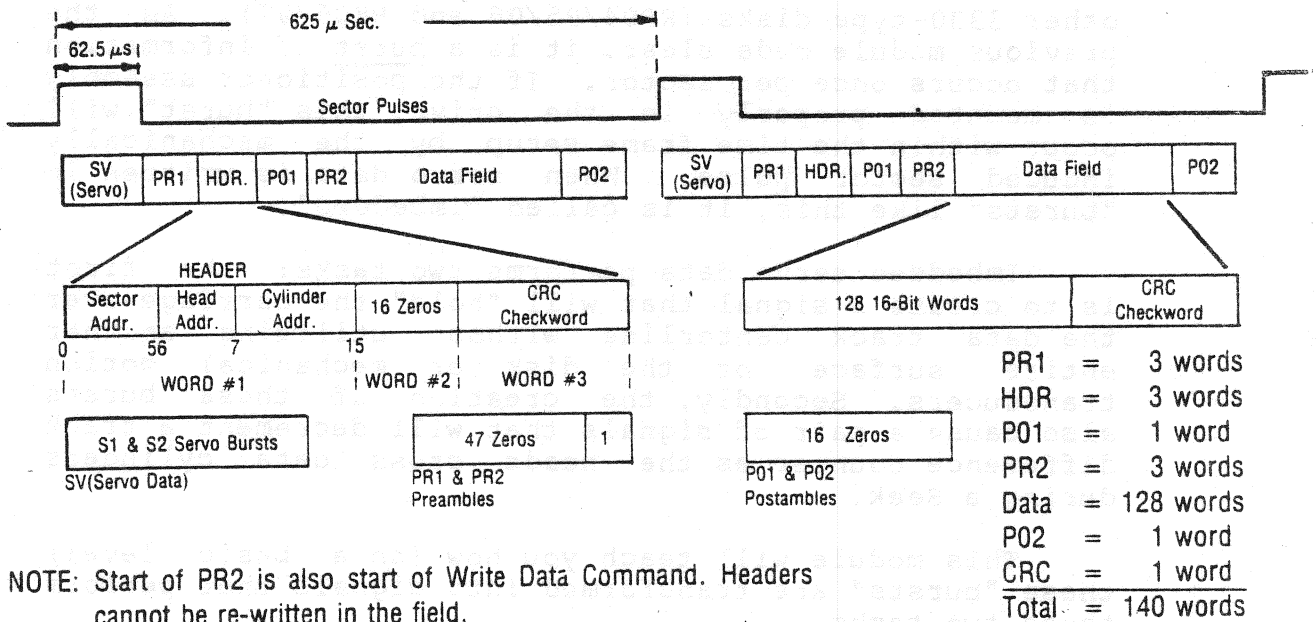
625 $\mu$ Sec.

62.5 $\mu$s

Sector Pulses

| SV (Servo) | PR1 | HDR. | P01 | PR2 | Data Field | P02 |
|---|---|---|---|---|---|---|

| SV (Servo) | PR1 | HDR. | P01 | PR2 | Data Field | P02 |
|---|---|---|---|---|---|---|

HEADER

| Sector Addr. | Head Addr. | Cylinder Addr. | 16 Zeros | CRC Checkword |
|---|---|---|---|---|

0 5 6 7 15

WORD #1 WORD #2 WORD #3

| 128 16-Bit Words | CRC Checkword |
|---|---|

S1 & S2 Servo Bursts

SV(Servo Data)

| 47 Zeros | 1 |
|---|---|

PR1 & PR2 Preambles

16 Zeros

P01 & P02 Postambles

PR1 = 3 words
HDR = 3 words
P01 = 1 word
PR2 = 3 words
Data = 128 words
P02 = 1 word
CRC = 1 word
Total = 140 words

NOTE: Start of PR2 is also start of Write Data Command. Headers cannot be re-written in the field.